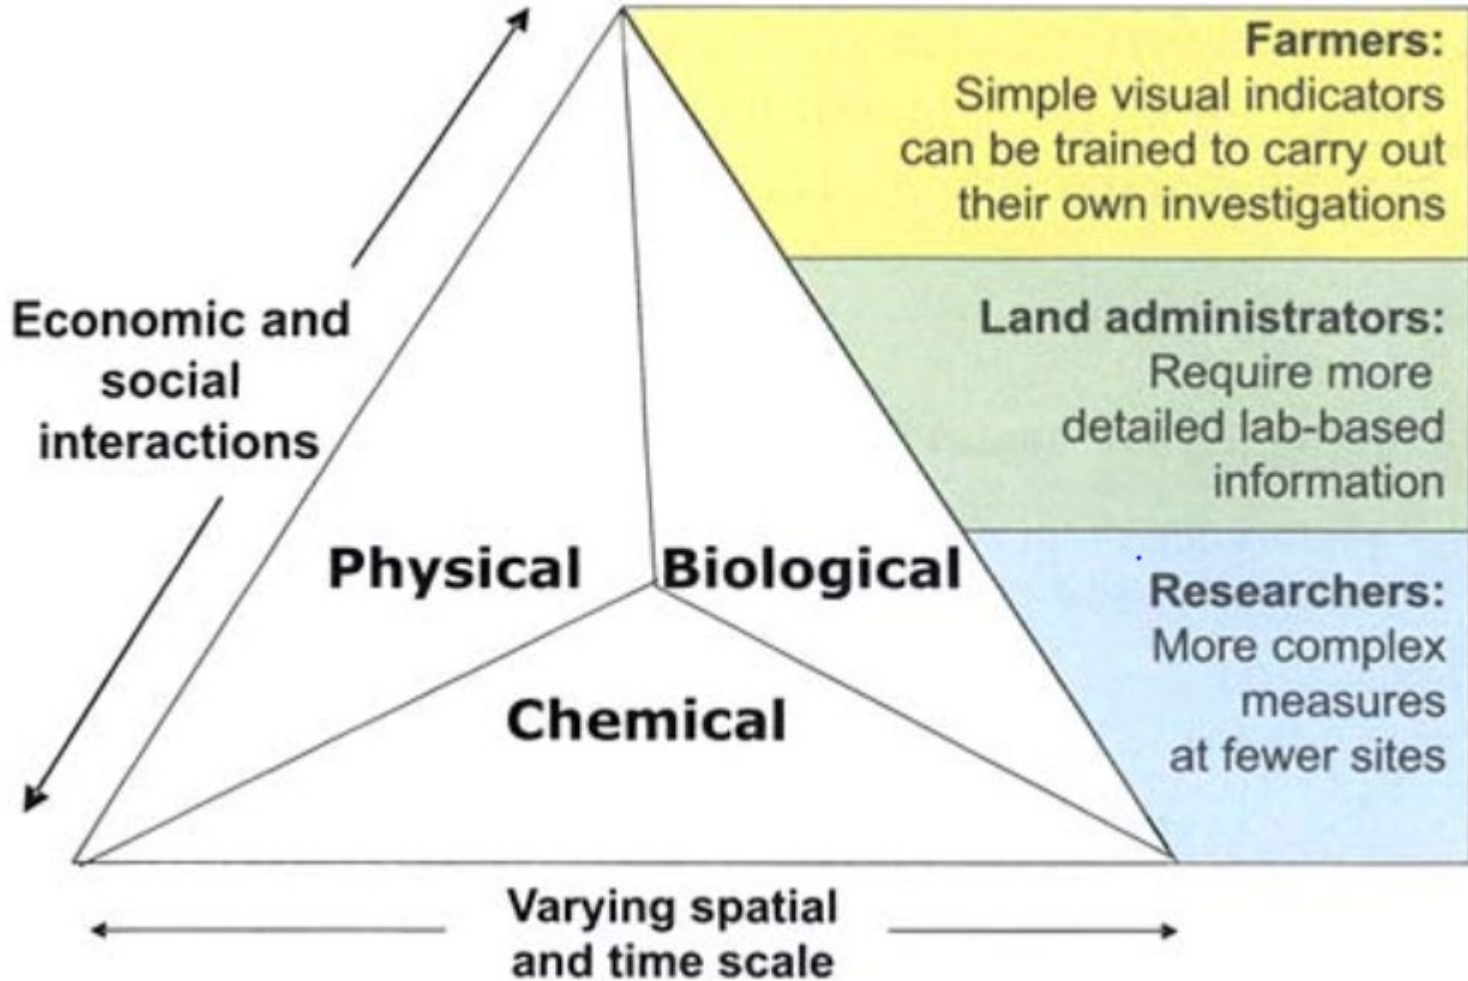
Farmers:
Simple visual indicators can be trained to carry out their own investigations

Economic and social interactions

Land administrators:
Require more detailed lab-based information

Physical

Biological

Researchers:
More complex measures at fewer sites

Chemical

Varying spatial and time scale